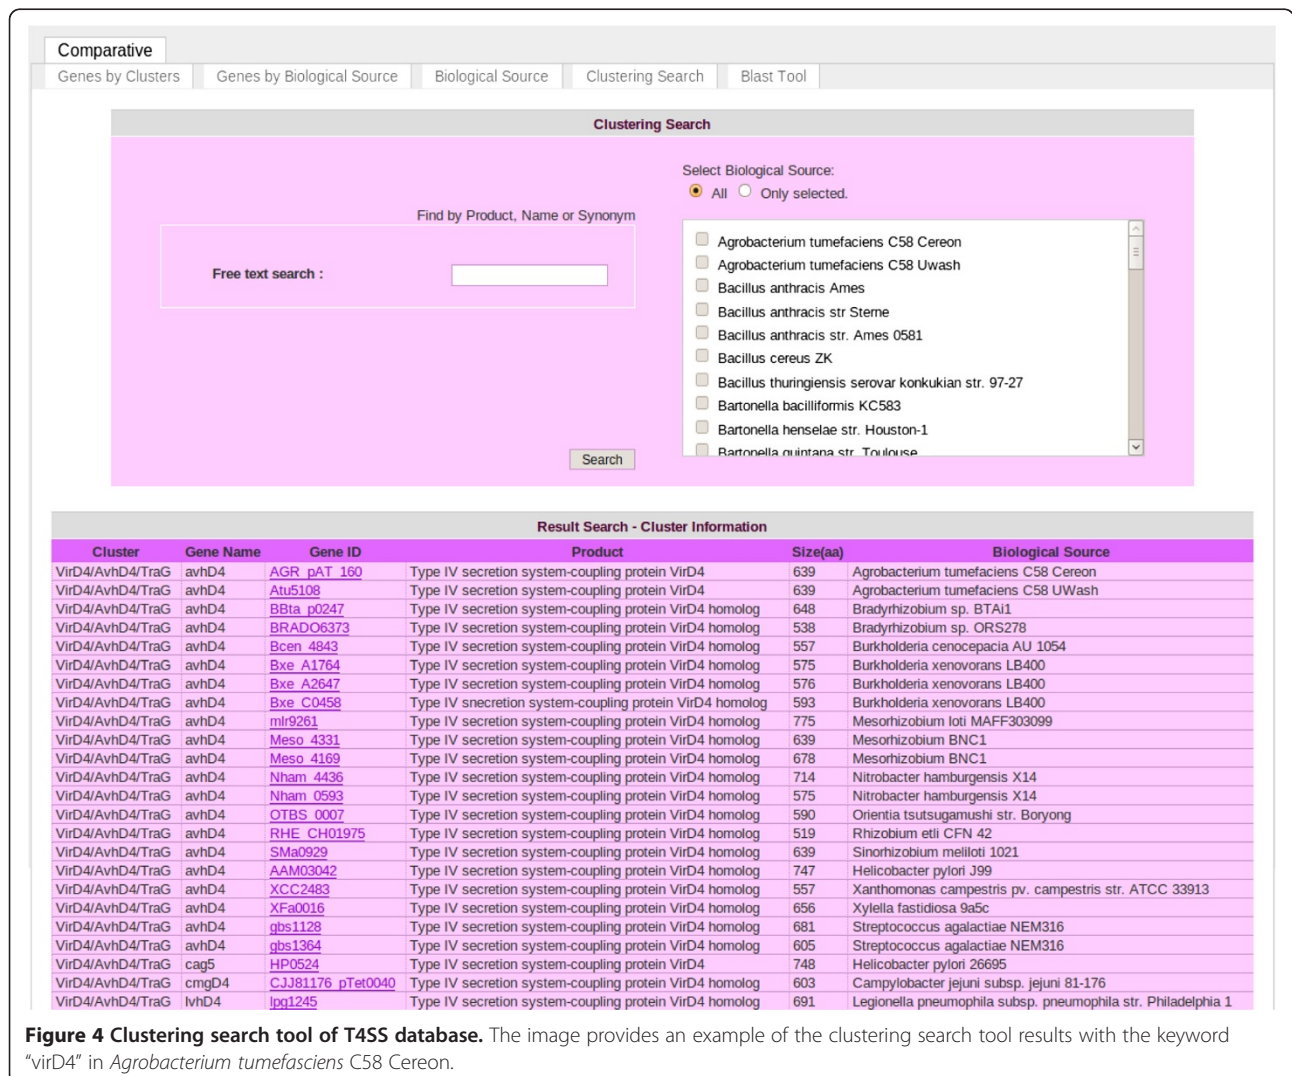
Comparative

Genes by Clusters | Genes by Biological Source | Biological Source | Clustering Search | Blast Tool

Clustering Search

Select Biological Source:
All Only selected.

Find by Product, Name or Synonym

Free text search :

Agrobacterium tumefaciens C58 Cereon
Agrobacterium tumefaciens C58 Uwash
Bacillus anthracis Ames
Bacillus anthracis str Sterne
Bacillus anthracis str. Ames 0581
Bacillus cereus ZK
Bacillus thuringiensis serovar konkukian str. 97-27
Bartonella bacilliformis KC583
Bartonella henselae str. Houston-1
Bartonella quintana str. Toulouse

Search

Result Search - Cluster Information

| Cluster | Gene Name | Gene ID | Product | Size(aa) | Biological Source |
|---|---|---|---|---|---|
| VirD4/AvhD4/TraG | avhD4 | AGR_pAT_160 | Type IV secretion system-coupling protein VirD4 | 639 | Agrobacterium tumefaciens C58 Cereon |
| VirD4/AvhD4/TraG | avhD4 | Atu5108 | Type IV secretion system-coupling protein VirD4 | 639 | Agrobacterium tumefaciens C58 UWash |
| VirD4/AvhD4/TraG | avhD4 | BBta_p0247 | Type IV secretion system-coupling protein VirD4 homolog | 648 | Bradyrhizobium sp. BTAi1 |
| VirD4/AvhD4/TraG | avhD4 | BRADO6373 | Type IV secretion system-coupling protein VirD4 homolog | 538 | Bradyrhizobium sp. ORS278 |
| VirD4/AvhD4/TraG | avhD4 | Bcen_4843 | Type IV secretion system-coupling protein VirD4 homolog | 557 | Burkholderia cenocepacia AU 1054 |
| VirD4/AvhD4/TraG | avhD4 | Bxe_A1764 | Type IV secretion system-coupling protein VirD4 homolog | 575 | Burkholderia xenovorans LB400 |
| VirD4/AvhD4/TraG | avhD4 | Bxe_A2647 | Type IV secretion system-coupling protein VirD4 homolog | 576 | Burkholderia xenovorans LB400 |
| VirD4/AvhD4/TraG | avhD4 | Bxe_C0458 | Type IV snecretion system-coupling protein VirD4 homolog | 593 | Burkholderia xenovorans LB400 |
| VirD4/AvhD4/TraG | avhD4 | mlr9261 | Type IV secretion system-coupling protein VirD4 homolog | 775 | Mesorhizobium loti MAFF303099 |
| VirD4/AvhD4/TraG | avhD4 | Meso_4331 | Type IV secretion system-coupling protein VirD4 homolog | 639 | Mesorhizobium BNC1 |
| VirD4/AvhD4/TraG | avhD4 | Meso_4169 | Type IV secretion system-coupling protein VirD4 homolog | 678 | Mesorhizobium BNC1 |
| VirD4/AvhD4/TraG | avhD4 | Nham_4436 | Type IV secretion system-coupling protein VirD4 homolog | 714 | Nitrobacter hamburgensis X14 |
| VirD4/AvhD4/TraG | avhD4 | Nham_0593 | Type IV secretion system-coupling protein VirD4 homolog | 575 | Nitrobacter hamburgensis X14 |
| VirD4/AvhD4/TraG | avhD4 | OTBS_0007 | Type IV secretion system-coupling protein VirD4 homolog | 590 | Orientia tsutsugamushi str. Boryong |
| VirD4/AvhD4/TraG | avhD4 | RHE_CH01975 | Type IV secretion system-coupling protein VirD4 homolog | 519 | Rhizobium etli CFN 42 |
| VirD4/AvhD4/TraG | avhD4 | SMa0929 | Type IV secretion system-coupling protein VirD4 homolog | 639 | Sinorhizobium meliloti 1021 |
| VirD4/AvhD4/TraG | avhD4 | AAM03042 | Type IV secretion system-coupling protein VirD4 homolog | 747 | Helicobacter pylori J99 |
| VirD4/AvhD4/TraG | avhD4 | XCC2483 | Type IV secretion system-coupling protein VirD4 homolog | 557 | Xanthomonas campestris pv. campestris str. ATCC 33913 |
| VirD4/AvhD4/TraG | avhD4 | XFa0016 | Type IV secretion system-coupling protein VirD4 homolog | 656 | Xylella fastidiosa 9a5c |
| VirD4/AvhD4/TraG | avhD4 | gbs1128 | Type IV secretion system-coupling protein VirD4 homolog | 681 | Streptococcus agalactiae NEM316 |
| VirD4/AvhD4/TraG | avhD4 | gbs1364 | Type IV secretion system-coupling protein VirD4 homolog | 605 | Streptococcus agalactiae NEM316 |
| VirD4/AvhD4/TraG | cag5 | HP0524 | Type IV secretion system-coupling protein VirD4 | 748 | Helicobacter pylori 26695 |
| VirD4/AvhD4/TraG | cmgD4 | CJJ81176_pTet0040 | Type IV secretion system-coupling protein VirD4 homolog | 603 | Campylobacter jejuni subsp. jejuni 81-176 |
| VirD4/AvhD4/TraG | lvhD4 | lpg1245 | Type IV secretion system-coupling protein VirD4 homolog | 691 | Legionella pneumophila subsp. pneumophila str. Philadelphia 1 |

**Figure 4 Clustering search tool of T4SS database.** The image provides an example of the clustering search tool results with the keyword "virD4" in *Agrobacterium tumefasciens* C58 Cereon.